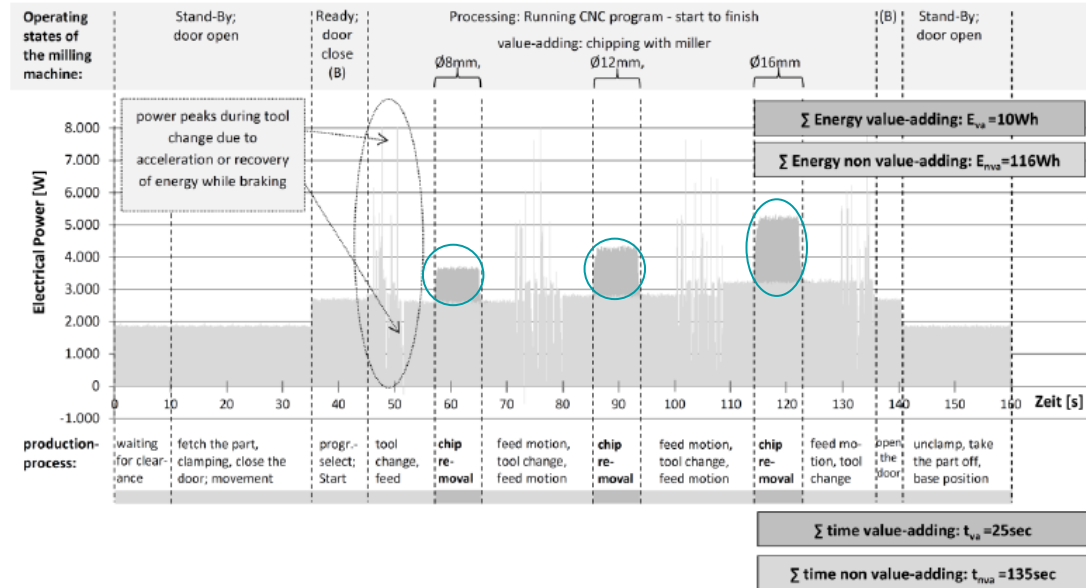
Operating states of the milling machine:

Stand-By; door open

Ready; door close (B)

Processing: Running CNC program - start to finish

value-adding: chipping with miller

Ø8mm,

Ø12mm,

Ø16mm

(B)

Stand-By; door open

$\sum$ Energy value-adding: $E_{va}$ =10Wh

$\sum$ Energy non value-adding: $E_{nva}$ =116Wh

power peaks during tool change due to acceleration or recovery of energy while braking

Electrical Power [W]

8.000
7.000
6.000
5.000
4.000
3.000
2.000
1.000
0
-1.000

0 10 20 30 40 50 60 70 80 90 100 110 120 130 140 150 160 Zeit [s]

production-process:

waiting for clearance

fetch the part, clamping, close the door; movement

progr.-select; Start

tool change, feed

chip removal

feed motion, tool change, feed motion

chip removal

feed motion, tool change, feed motion

chip removal

feed motion, tool change

open the door

unclamp, take the part off, base position

$\sum$ time value-adding: $t_{va}$ =25sec

$\sum$ time non value-adding: $t_{nva}$ =135sec